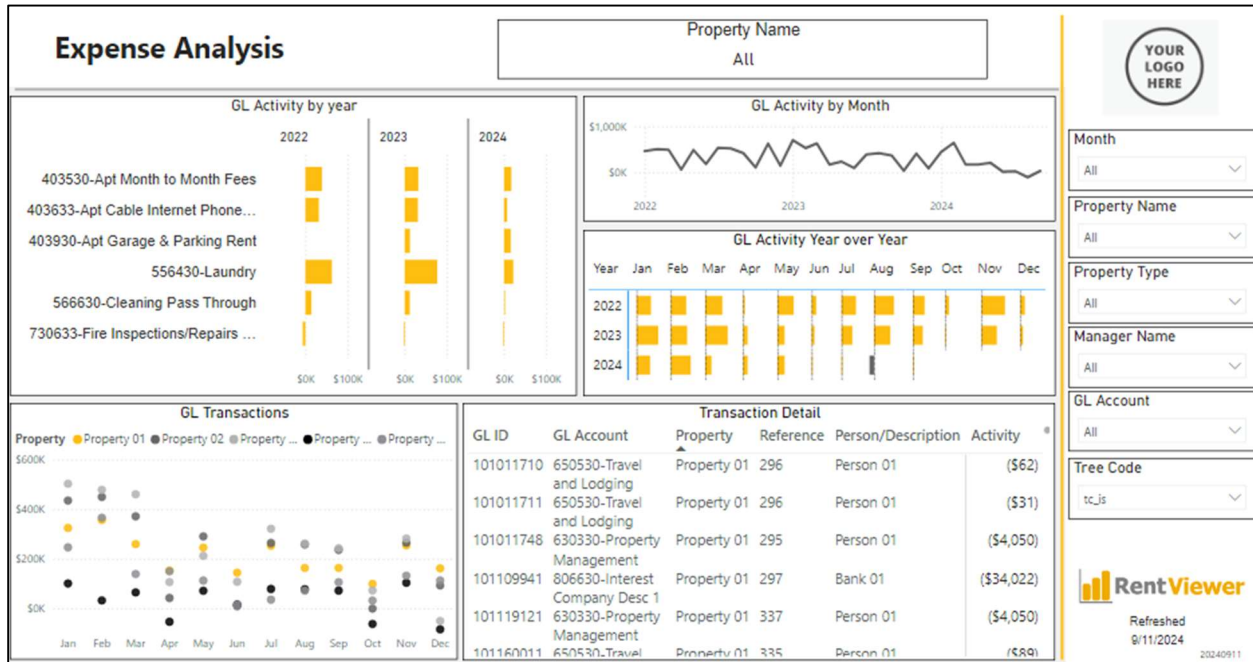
Expense Analysis

Property Name
All

YOUR LOGO HERE

GL Activity by year

2022 2023 2024

403530-Apt Month to Month Fees
403633-Apt Cable Internet Phone...
403930-Apt Garage & Parking Rent
556430-Laundry
566630-Cleaning Pass Through
730633-Fire Inspections/Repairs ...

$0K $100K $0K $100K $0K $100K

GL Activity by Month

$1,000K
$0K
2022 2023 2024

GL Activity Year over Year

| Year | Jan | Feb | Mar | Apr | May | Jun | Jul | Aug | Sep | Oct | Nov | Dec |
|---|---|---|---|---|---|---|---|---|---|---|---|---|
| 2022 | | | | | | | | | | | | |
| 2023 | | | | | | | | | | | | |
| 2024 | | | | | | | | | | | | |

Month
All

Property Name
All

Property Type
All

Manager Name
All

GL Account
All

Tree Code
tc_is

GL Transactions

Property ● Property 01 ● Property 02 ● Property ... ● Property ... ● Property ...

$600K
$400K
$200K
$0K
Jan Feb Mar Apr May Jun Jul Aug Sep Oct Nov Dec

Transaction Detail

| GL ID | GL Account | Property | Reference | Person/Description | Activity |
|---|---|---|---|---|---|
| 101011710 | 650530-Travel and Lodging | Property 01 | 296 | Person 01 | ($62) |
| 101011711 | 650530-Travel and Lodging | Property 01 | 296 | Person 01 | ($31) |
| 101011748 | 630330-Property Management | Property 01 | 295 | Person 01 | ($4,050) |
| 101109941 | 806630-Interest Company Desc 1 | Property 01 | 297 | Bank 01 | ($34,022) |
| 101119121 | 630330-Property Management | Property 01 | 337 | Person 01 | ($4,050) |
| 101160011 | 650530-Travel | Property 01 | 335 | Person 01 | ($89) |

RentViewer

Refreshed
9/11/2024
20240911